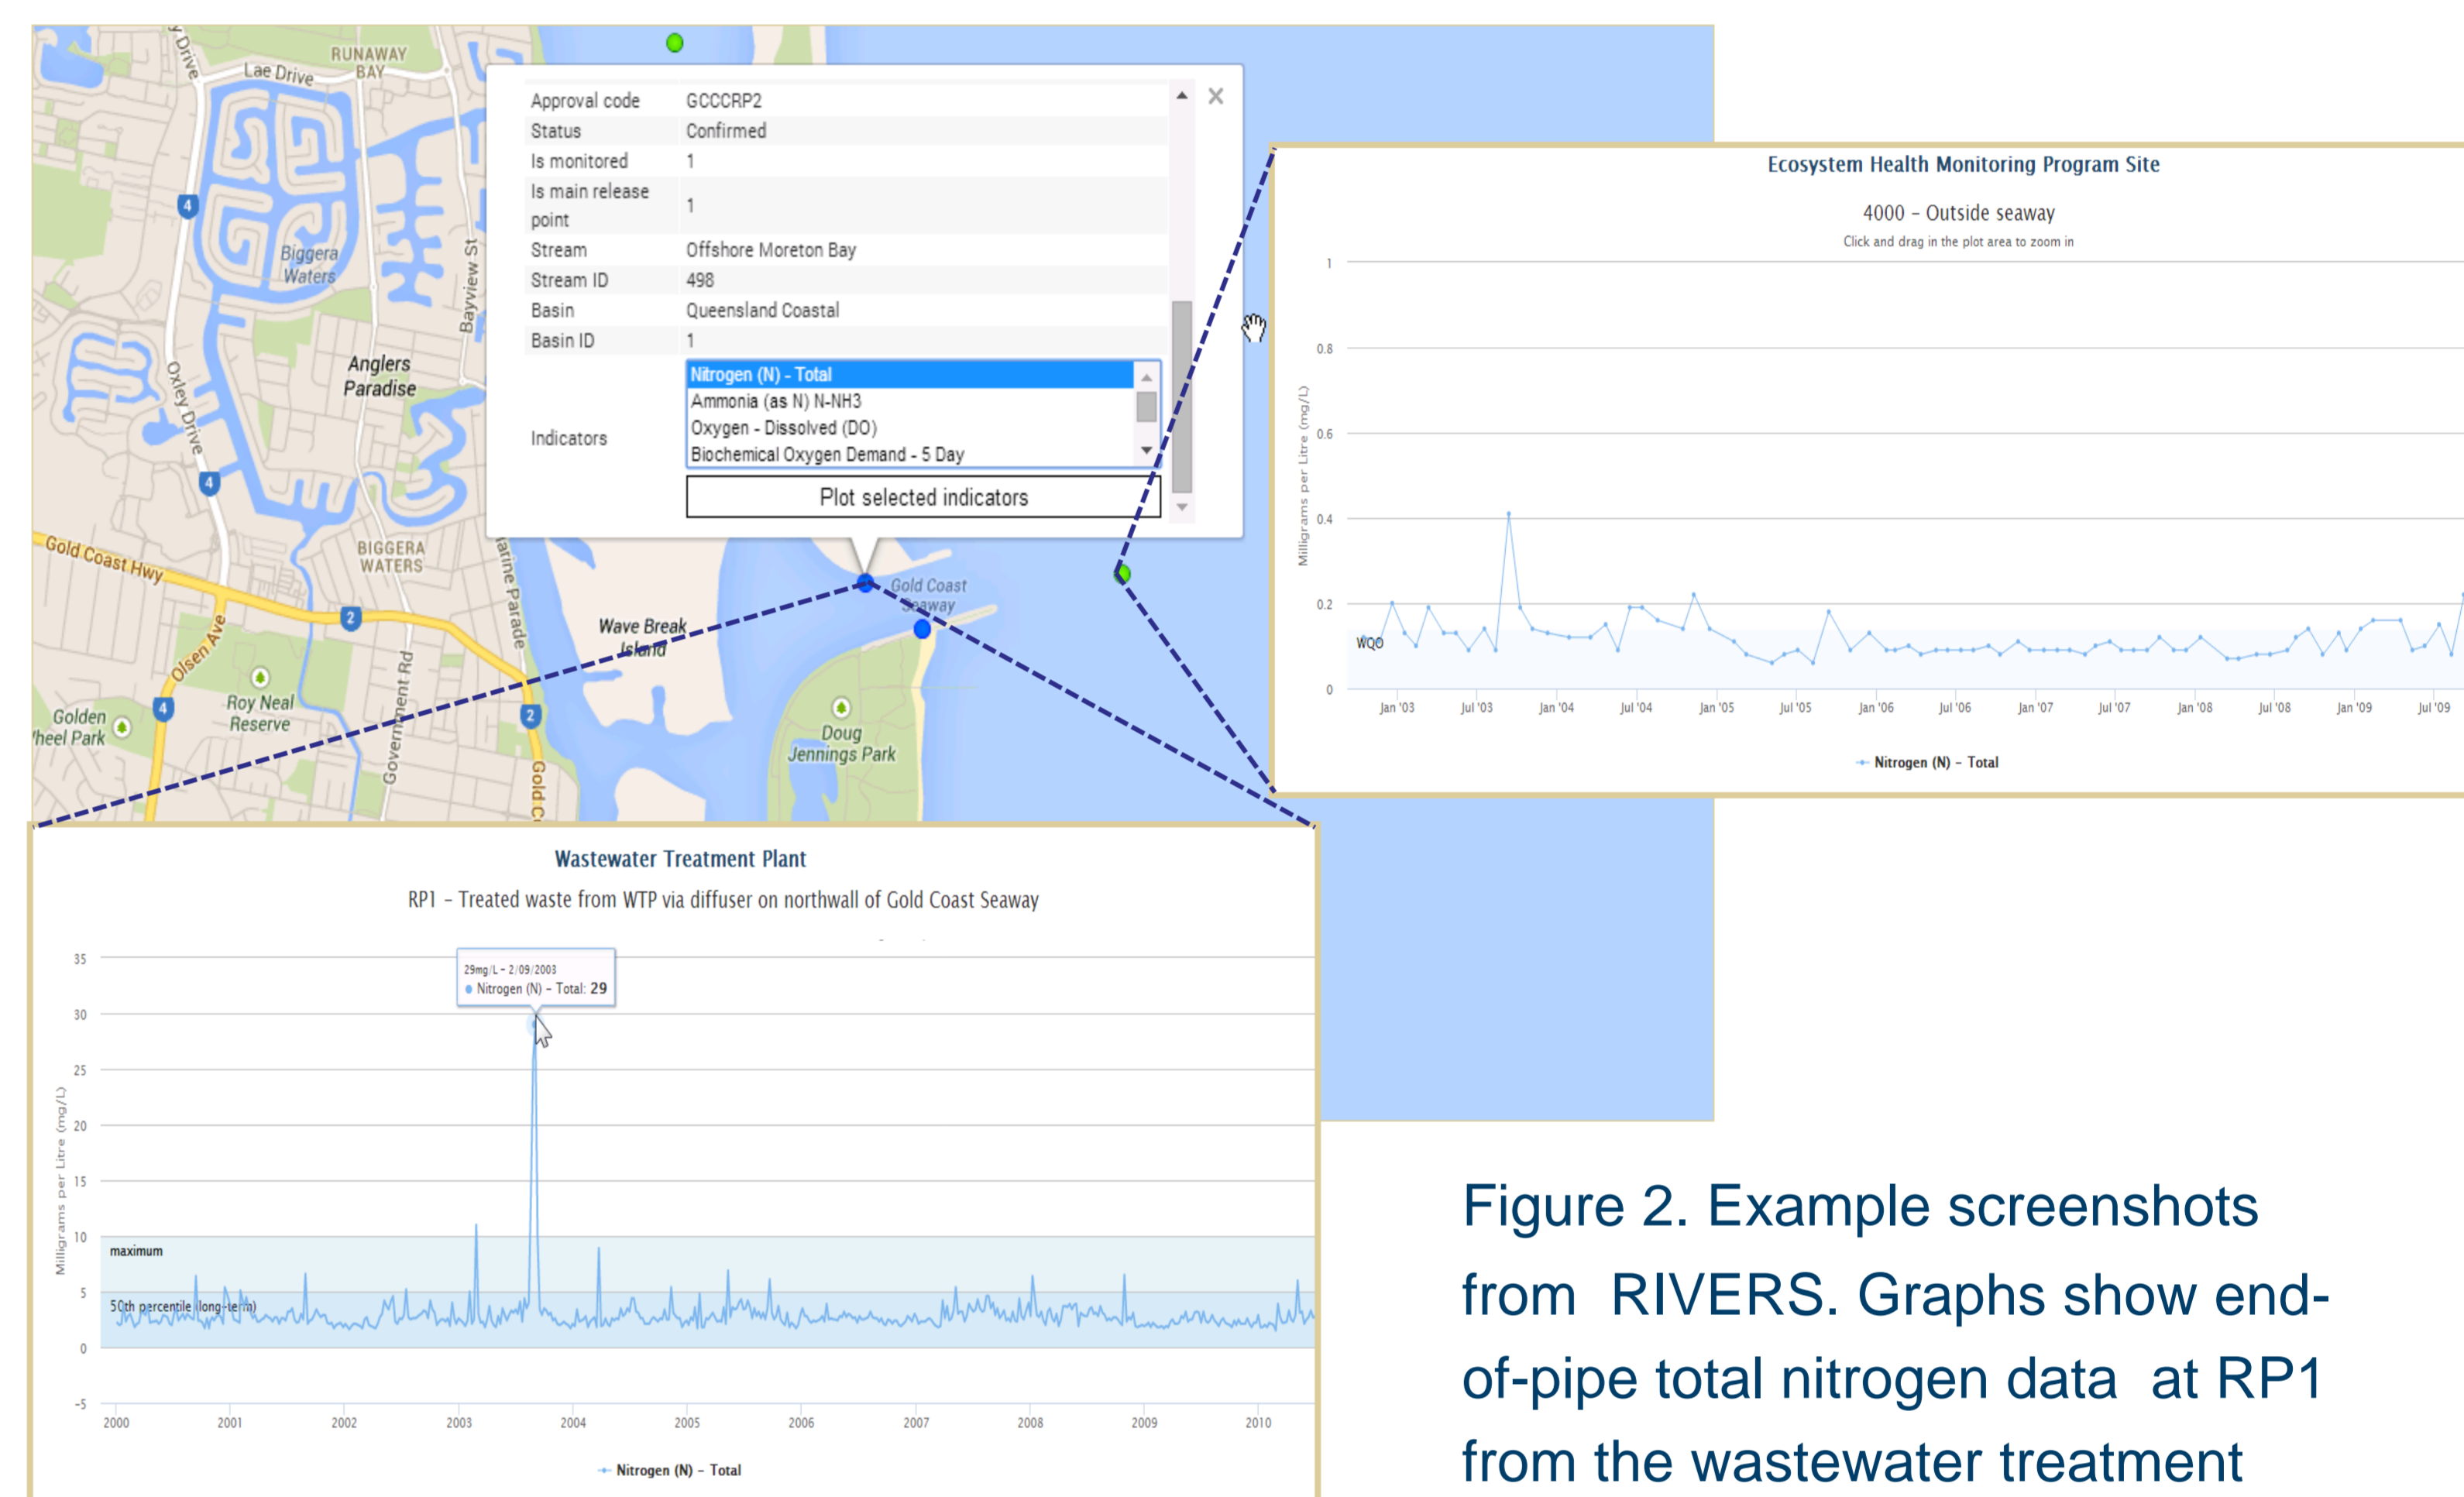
Lae Drive
RUNAWAY BAY
Biggera Waters
Bayview St
Anglers Paradise
Oxley Drive
BIGGERA WATERS
Gold Coast Hwy
Olsen Ave
Roy Neal Reserve
Golden Wheel Park
Government Rd
Wave Break Island
Gold Coast Seaway
Doug Jennings Park

| | |
|---|---|
| Approval code | GCCCRP2 |
| Status | Confirmed |
| Is monitored | 1 |
| Is main release point | 1 |
| Stream | Offshore Moreton Bay |
| Stream ID | 498 |
| Basin | Queensland Coastal |
| Basin ID | 1 |
| Indicators | Nitrogen (N) - Total<br>Ammonia (as N) N-NH3<br>Oxygen - Dissolved (DO)<br>Biochemical Oxygen Demand - 5 Day |

Plot selected indicators

Ecosystem Health Monitoring Program Site
4000 – Outside seaway
Click and drag in the plot area to zoom in
Milligrams per Litre (mg/L)
1
0.8
0.6
0.4
0.2
0
WQO
Jan '03 Jul '03 Jan '04 Jul '04 Jan '05 Jul '05 Jan '06 Jul '06 Jan '07 Jul '07 Jan '08 Jul '08 Jan '09 Jul '09
Nitrogen (N) – Total

Wastewater Treatment Plant
RP1 – Treated waste from WTP via diffuser on northwall of Gold Coast Seaway
29mg/L – 2/09/2003
Nitrogen (N) – Total: 29
Milligrams per Litre (mg/L)
35
30
25
20
15
10
5
0
-5
maximum
50th percentile (long-term)
2000 2001 2002 2003 2004 2005 2006 2007 2008 2009 2010
Nitrogen (N) – Total

Figure 2. Example screenshots from RIVERS. Graphs show end-of-pipe total nitrogen data at RP1 from the wastewater treatment